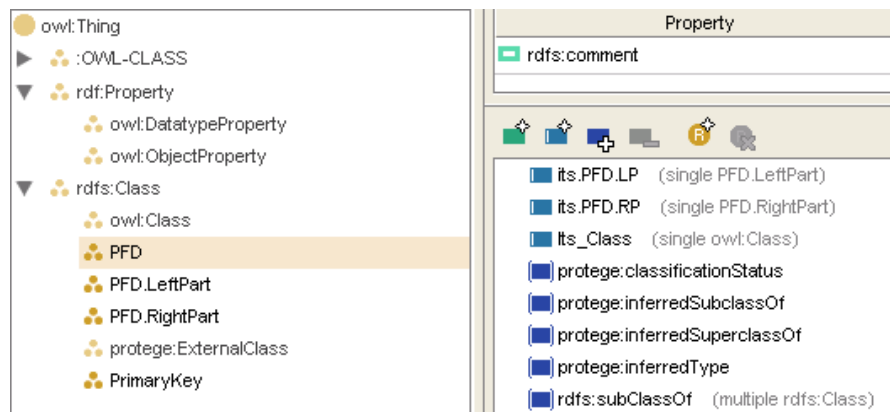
owl:Thing
:OWL-CLASS
rdf:Property
owl:DatatypeProperty
owl:ObjectProperty
rdfs:Class
owl:Class
PFD
PFD.LeftPart
PFD.RightPart
protege:ExternalClass
PrimaryKey

| Property |
|---|
| rdfs:comment |

its.PFD.LP (single PFD.LeftPart)
its.PFD.RP (single PFD.RightPart)
Its_Class (single owl:Class)
protege:classificationStatus
protege:inferredSubclassOf
protege:inferredSuperclassOf
protege:inferredType
rdfs:subClassOf (multiple rdfs:Class)